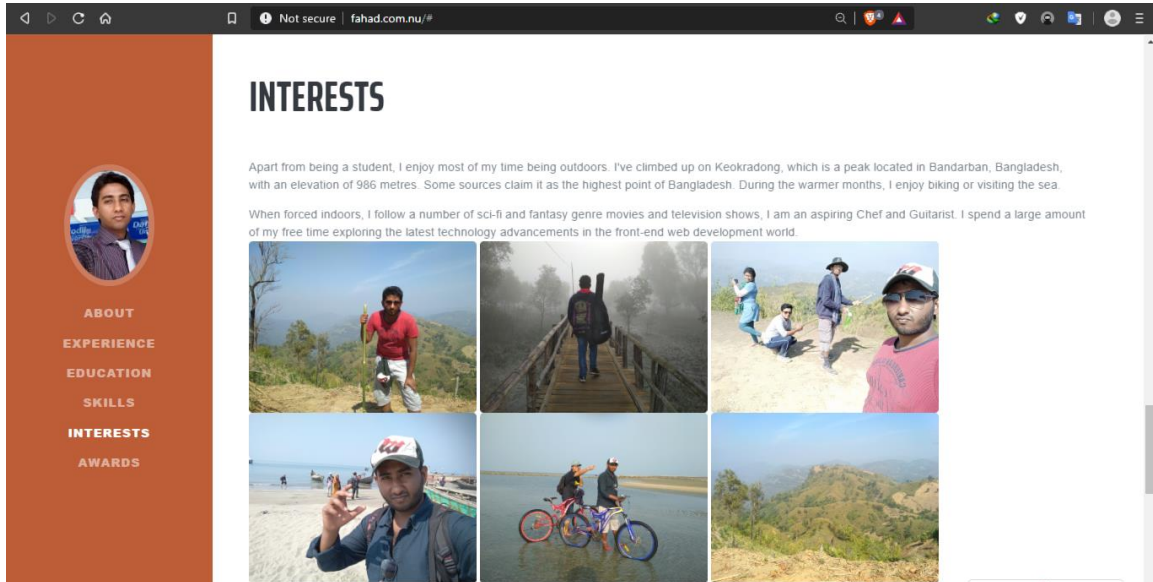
Not secure | fahad.com.nu/#

ABOUT
EXPERIENCE
EDUCATION
SKILLS
INTERESTS
AWARDS

INTERESTS

Apart from being a student, I enjoy most of my time being outdoors. I've climbed up on Keokradong, which is a peak located in Bandarban, Bangladesh, with an elevation of 986 metres. Some sources claim it as the highest point of Bangladesh. During the warmer months, I enjoy biking or visiting the sea.

When forced indoors, I follow a number of sci-fi and fantasy genre movies and television shows, I am an aspiring Chef and Guitarist. I spend a large amount of my free time exploring the latest technology advancements in the front-end web development world.